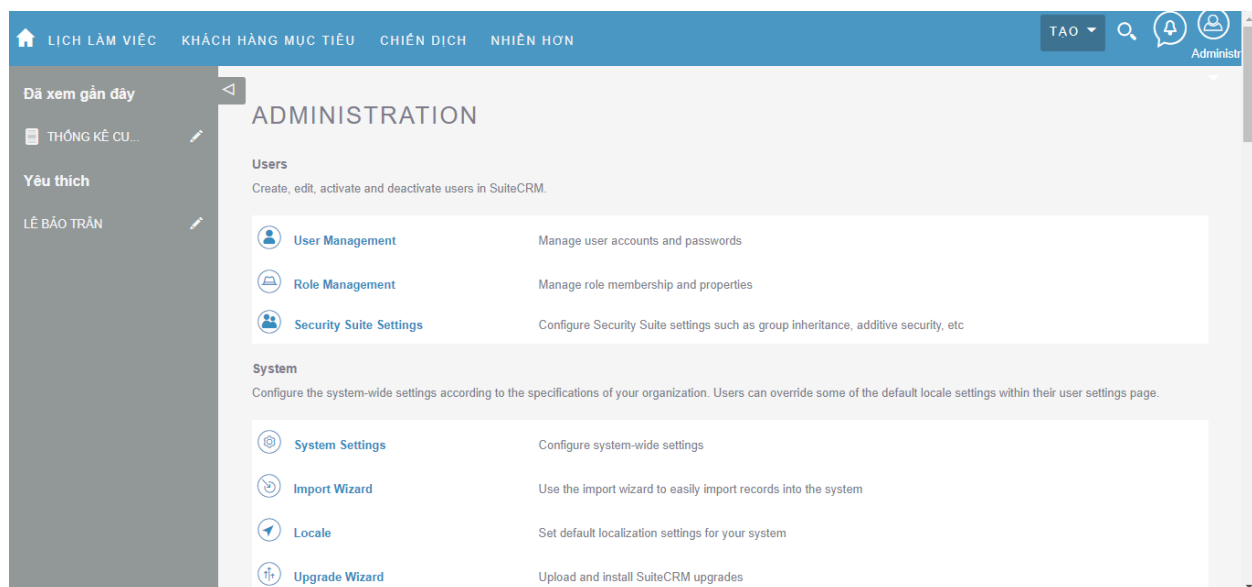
LỊCH LÀM VIỆC KHÁCH HÀNG MỤC TIÊU CHIẾN DỊCH NHIỀU HƠN

TẠO

Administr

Đã xem gần đây

THỐNG KÊ CU...

Yêu thích

LÊ BẢO TRÂN

ADMINISTRATION

Users

Create, edit, activate and deactivate users in SuiteCRM.

| | |
|---|---|
| User Management | Manage user accounts and passwords |
| Role Management | Manage role membership and properties |
| Security Suite Settings | Configure Security Suite settings such as group inheritance, additive security, etc |

System

Configure the system-wide settings according to the specifications of your organization. Users can override some of the default locale settings within their user settings page.

| | |
|---|---|
| System Settings | Configure system-wide settings |
| Import Wizard | Use the import wizard to easily import records into the system |
| Locale | Set default localization settings for your system |
| Upgrade Wizard | Upload and install SuiteCRM upgrades |